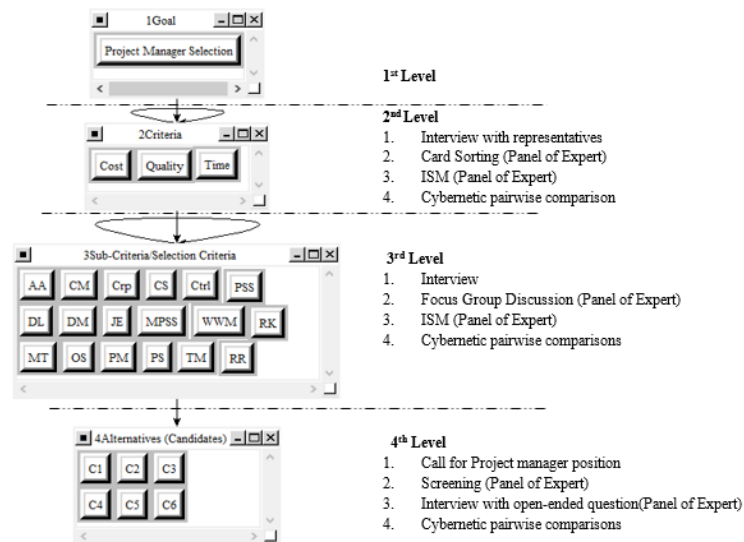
1Goal

Project Manager Selection

1st Level

2Criteria

Cost Quality Time

2nd Level
1. Interview with representatives
2. Card Sorting (Panel of Expert)
3. ISM (Panel of Expert)
4. Cybernetic pairwise comparison

3Sub-Criteria/Selection Criteria

AA CM Crp CS Ctrl PSS
DL DM JE MPSS WWM RK
MT OS PM PS TM RR

3rd Level
1. Interview
2. Focus Group Discussion (Panel of Expert)
3. ISM (Panel of Expert)
4. Cybernetic pairwise comparisons

4Alternatives (Candidates)

C1 C2 C3
C4 C5 C6

4th Level
1. Call for Project manager position
2. Screening (Panel of Expert)
3. Interview with open-ended question(Panel of Expert)
4. Cybernetic pairwise comparisons